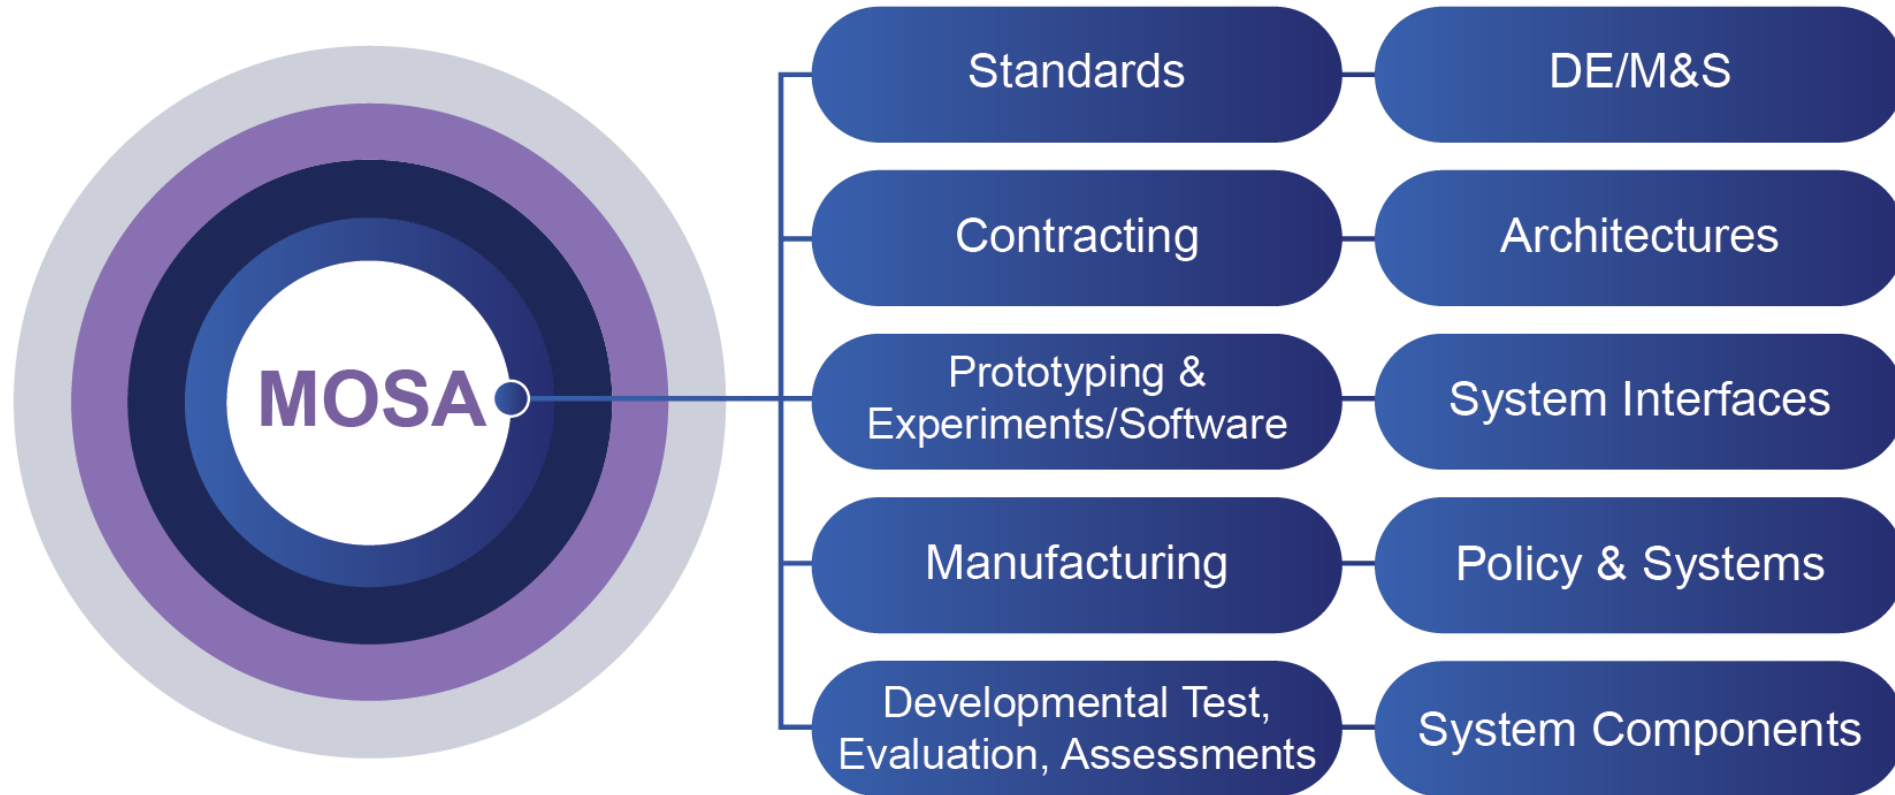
MOSA

Standards

DE/M&S

Contracting

Architectures

Prototyping & Experiments/Software

System Interfaces

Manufacturing

Policy & Systems

Developmental Test, Evaluation, Assessments

System Components